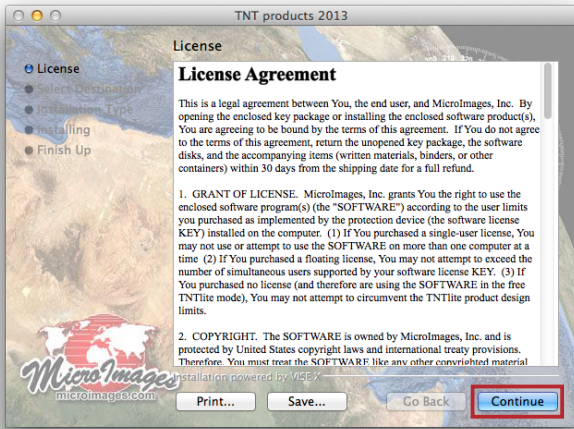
TNT products 2013

License
Select Destination
Installation Type
Installing
Finish Up

License

License Agreement

This is a legal agreement between You, the end user, and MicroImages, Inc. By opening the enclosed key package or installing the enclosed software product(s), You are agreeing to be bound by the terms of this agreement. If You do not agree to the terms of this agreement, return the unopened key package, the software disks, and the accompanying items (written materials, binders, or other containers) within 30 days from the shipping date for a full refund.

1. GRANT OF LICENSE. MicroImages, Inc. grants You the right to use the enclosed software program(s) (the "SOFTWARE") according to the user limits you purchased as implemented by the protection device (the software license KEY) installed on the computer. (1) If You purchased a single-user license, You may not use or attempt to use the SOFTWARE on more than one computer at a time (2) If You purchased a floating license, You may not attempt to exceed the number of simultaneous users supported by your software license KEY. (3) If You purchased no license (and therefore are using the SOFTWARE in the free TNTlite mode), You may not attempt to circumvent the TNTlite product design limits.

2. COPYRIGHT. The SOFTWARE is owned by MicroImages, Inc. and is protected by United States copyright laws and international treaty provisions. Therefore, You must treat the SOFTWARE like any other copyrighted material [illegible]

MicroImages
microimages.com

Installation powered by VISE X

Print...
Save...
Go Back
Continue